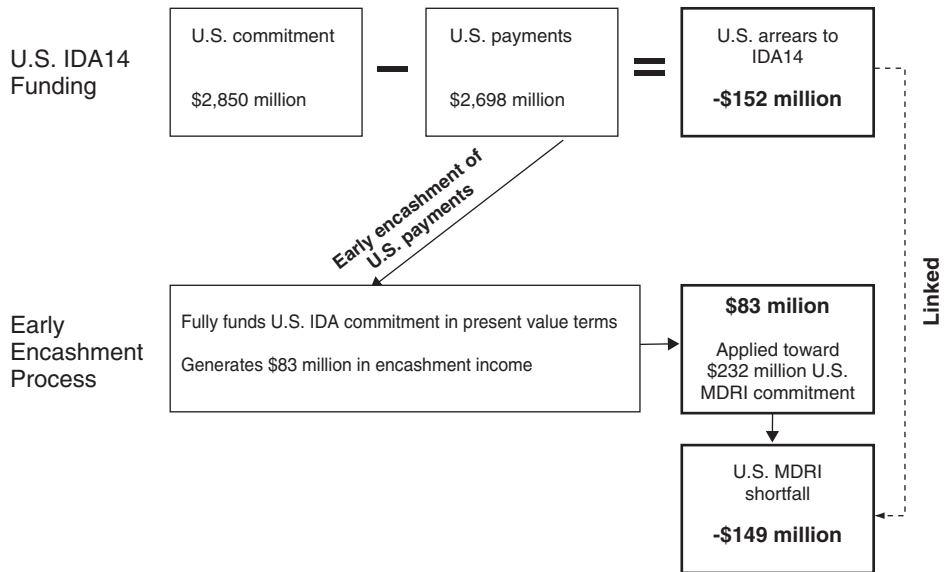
U.S. IDA14 Funding

U.S. commitment

$2,850 million

U.S. payments

$2,698 million

U.S. arrears to IDA14

-$152 million

Early encashment of U.S. payments

Linked

Early Encashment Process

Fully funds U.S. IDA commitment in present value terms

Generates $83 million in encashment income

$83 milion

Applied toward $232 million U.S. MDRI commitment

U.S. MDRI shortfall

-$149 million